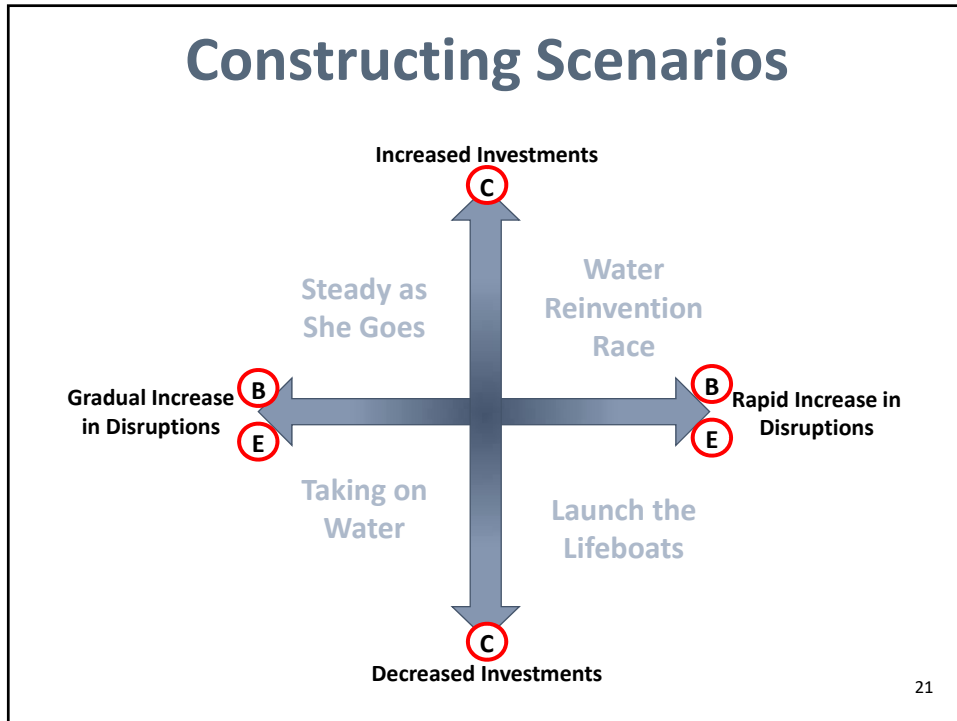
Constructing Scenarios

Increased Investments

C

Steady as She Goes

Water Reinvention Race

Gradual Increase in Disruptions

B

E

B

E

Rapid Increase in Disruptions

Taking on Water

Launch the Lifeboats

C

Decreased Investments

21